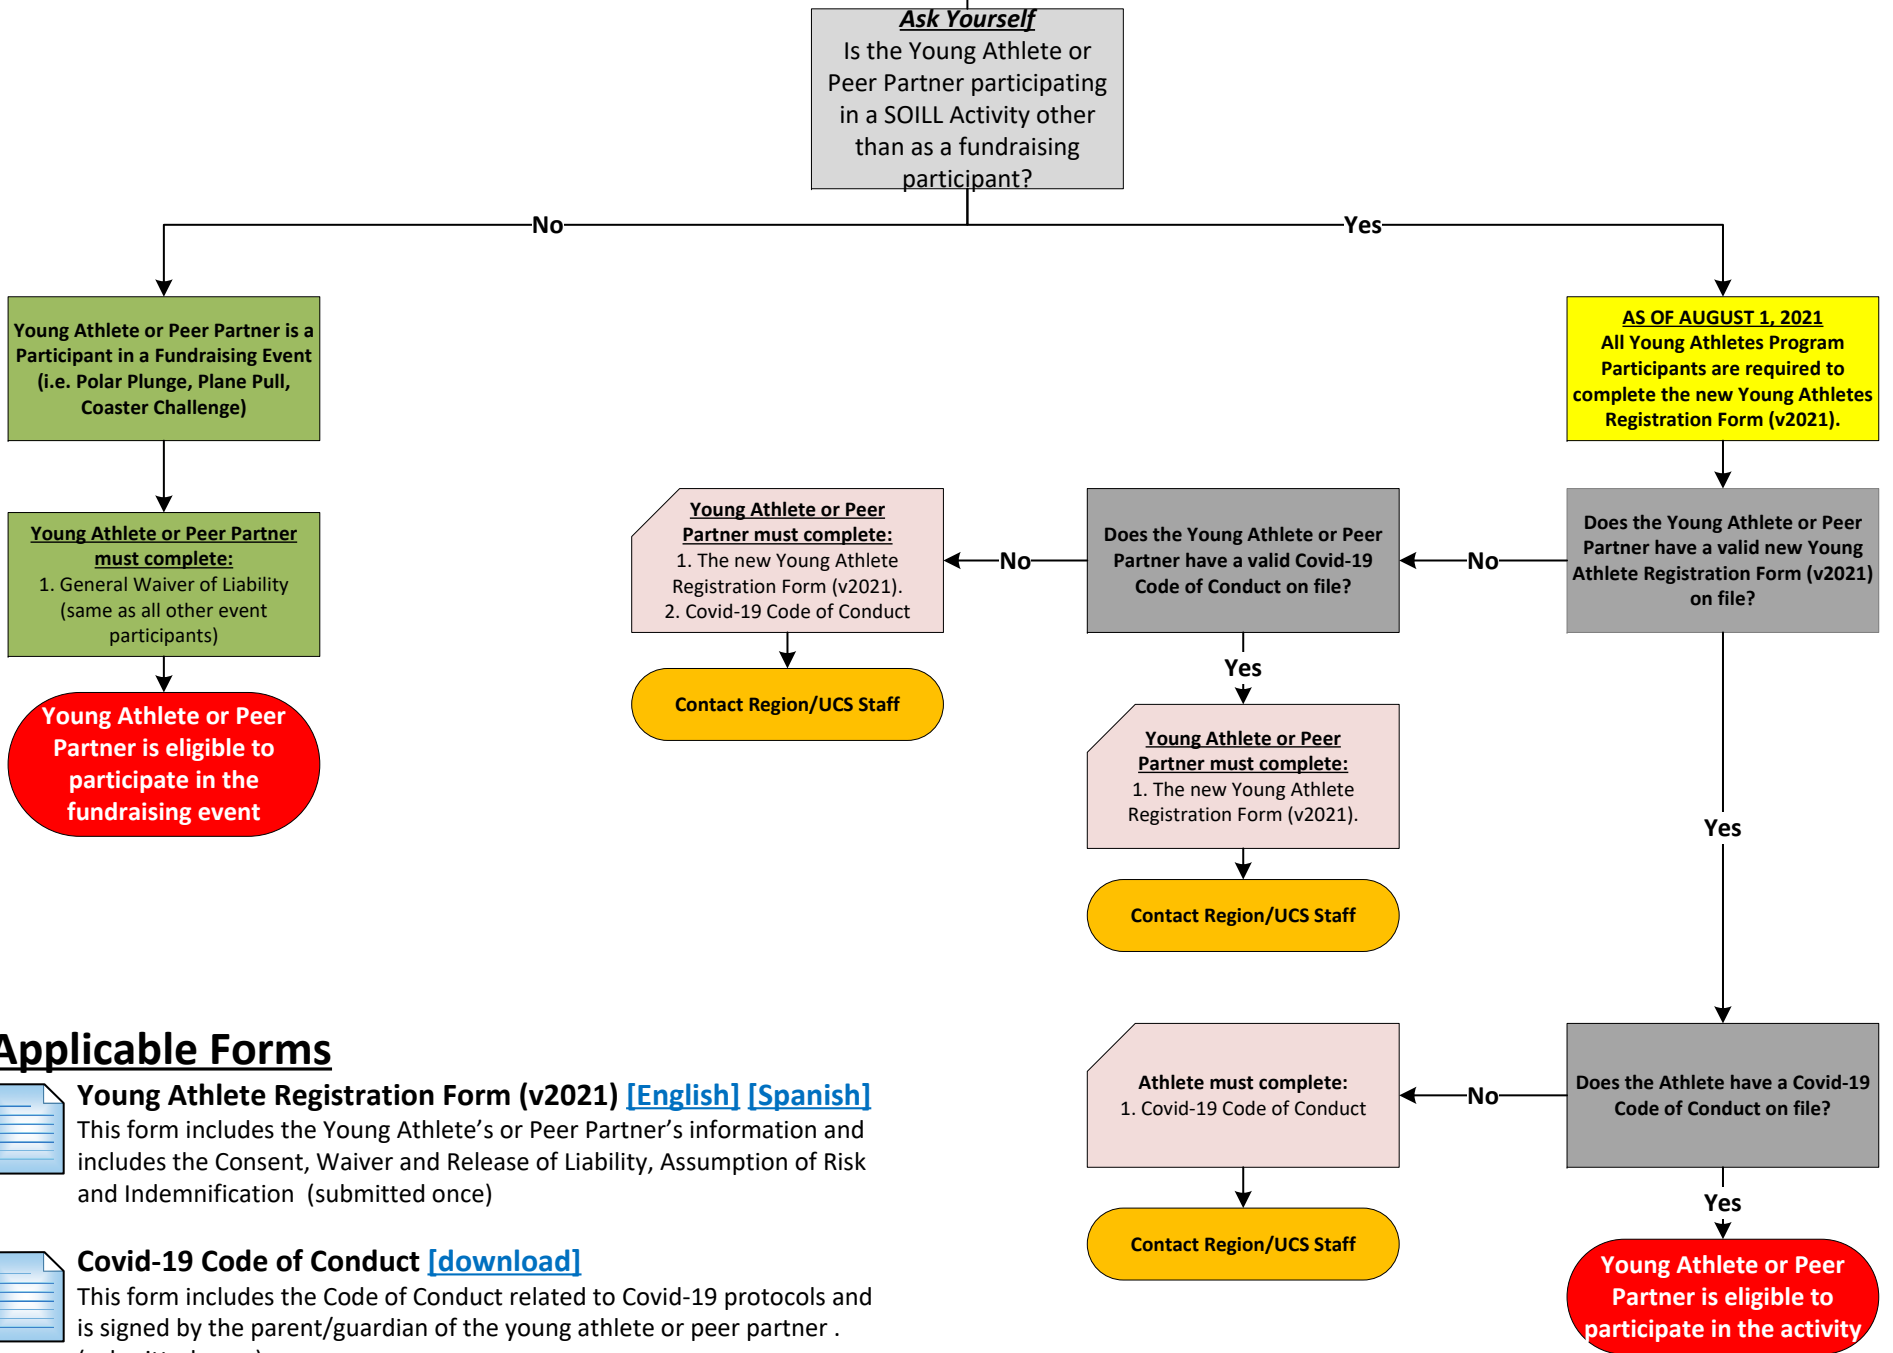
Ask Yourself
Is the Young Athlete or Peer Partner participating in a SOILL Activity other than as a fundraising participant?

No

Yes

Young Athlete or Peer Partner is a Participant in a Fundraising Event (i.e. Polar Plunge, Plane Pull, Coaster Challenge)

Young Athlete or Peer Partner must complete:
1. General Waiver of Liability (same as all other event participants)

Young Athlete or Peer Partner is eligible to participate in the fundraising event

AS OF AUGUST 1, 2021
All Young Athletes Program Participants are required to complete the new Young Athletes Registration Form (v2021).

Does the Young Athlete or Peer Partner have a valid new Young Athlete Registration Form (v2021) on file?

No

Does the Young Athlete or Peer Partner have a valid Covid-19 Code of Conduct on file?

No

Young Athlete or Peer Partner must complete:
1. The new Young Athlete Registration Form (v2021).
2. Covid-19 Code of Conduct

Contact Region/UCS Staff

Yes

Young Athlete or Peer Partner must complete:
1. The new Young Athlete Registration Form (v2021).

Contact Region/UCS Staff

Yes

Does the Athlete have a Covid-19 Code of Conduct on file?

No

Athlete must complete:
1. Covid-19 Code of Conduct

Contact Region/UCS Staff

Yes

Young Athlete or Peer Partner is eligible to participate in the activity

Applicable Forms

Young Athlete Registration Form (v2021) [English] [Spanish]
This form includes the Young Athlete's or Peer Partner's information and includes the Consent, Waiver and Release of Liability, Assumption of Risk and Indemnification (submitted once)

Covid-19 Code of Conduct [download]
This form includes the Code of Conduct related to Covid-19 protocols and is signed by the parent/guardian of the young athlete or peer partner .
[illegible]